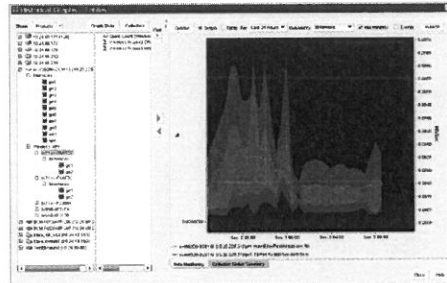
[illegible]

Show Products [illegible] Graph Data Collection

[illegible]

Table Bar Last 24 Hours Granularity Difference Max Markers Events

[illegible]

Dec 2 06:00 Dec 3 06:00 Dec 3 12:00 Dec 3 18:00

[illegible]

Data Monitoring Collection Global Summary

Close Help